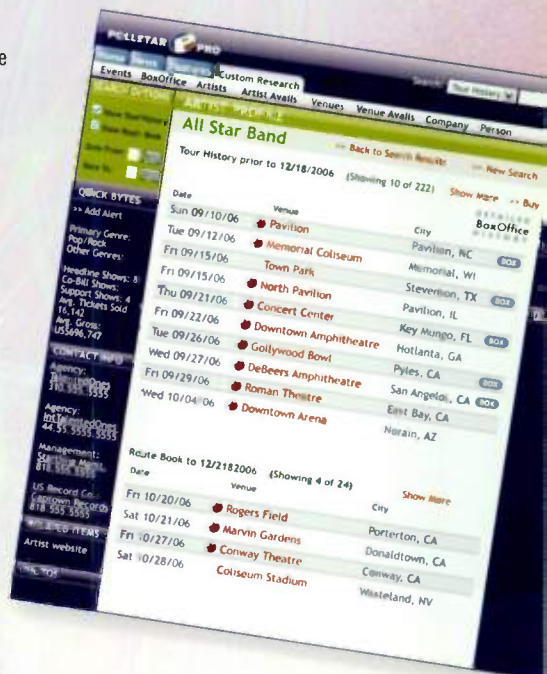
e

POLLSTAR PRO

Custom Research

Events BoxOffice Artists Artist Avails Venues Venue Avails Company Person

Search: Tour History

ARTIST PROFILE

All Star Band

<< Back to Search Results

>> New Search

Tour History prior to 12/18/2006 (Showing 10 of 222)

Show More >> Buy

QUICK BYTES

>> Add Alert

Primary Genre: Pop/Rock Other Genres:

Headline Shows: 8 Co-Bill Shows: Support Shows: 4 Avg. Tickets Sold 16,142 Avg. Gross: US$696,747

CONTACT INFO

Agency: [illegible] 310.555.5555

Agency: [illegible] 44.55.5555.5555

Management: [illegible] 818.555.5555

US Record Co.: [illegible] 818.555.5555

RELATED ITEMS

Artist website

| Date | Venue | City | |
|---|---|---|---|
| Sun 09/10/06 | Pavilion | Pavilion, NC | BOX |
| Tue 09/12/06 | Memorial Coliseum | Memorial, WI | |
| Fri 09/15/06 | Town Park | Stevenson, TX | BOX |
| Fri 09/15/06 | North Pavilion | Pavilion, IL | |
| Thu 09/21/06 | Concert Center | Key Mungo, FL | BOX |
| Fri 09/22/06 | Downtown Amphitheatre | Hotlanta, GA | |
| Tue 09/26/06 | Gollywood Bowl | Pyles, CA | |
| Wed 09/27/06 | DeBeers Amphitheatre | San Angelo, CA | BOX |
| Fri 09/29/06 | Roman Theatre | East Bay, CA | BOX |
| Wed 10/04/06 | Downtown Arena | Norain, AZ | |

Route Book to 12/2182006 (Showing 4 of 24)

Show More

| Date | Venue | City |
|---|---|---|
| Fri 10/20/06 | Rogers Field | Porterton, CA |
| Sat 10/21/06 | Marvin Gardens | Donaldtown, CA |
| Fri 10/27/06 | Conway Theatre | Conway, CA |
| Sat 10/28/06 | Coliseum Stadium | Wasteland, NV |